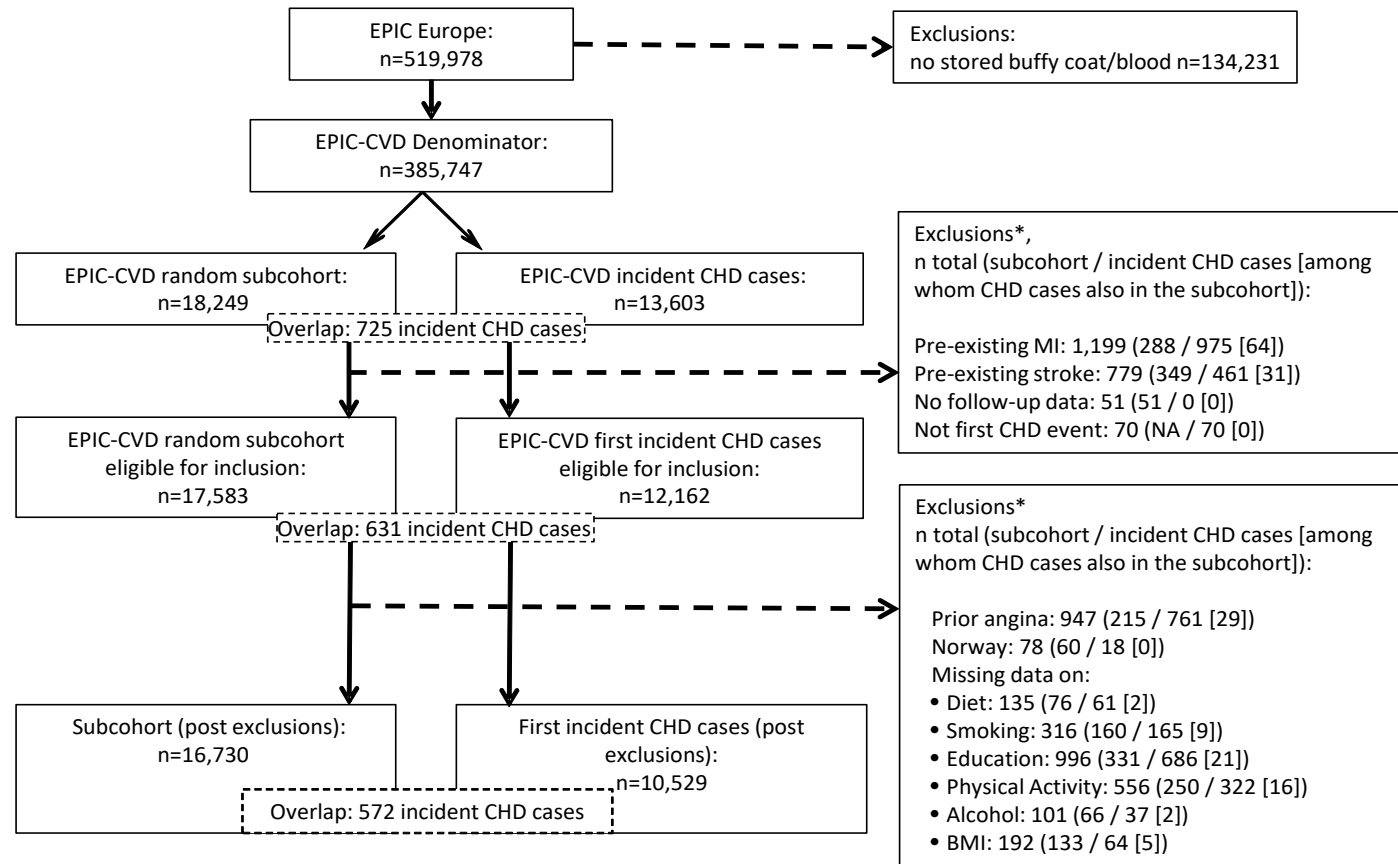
EPIC Europe:
n=519,978

Exclusions:
no stored buffy coat/blood n=134,231

EPIC-CVD Denominator:
n=385,747

EPIC-CVD random subcohort:
n=18,249

EPIC-CVD incident CHD cases:
n=13,603

Overlap: 725 incident CHD cases

Exclusions*,
n total (subcohort / incident CHD cases [among whom CHD cases also in the subcohort]):

Pre-existing MI: 1,199 (288 / 975 [64])
Pre-existing stroke: 779 (349 / 461 [31])
No follow-up data: 51 (51 / 0 [0])
Not first CHD event: 70 (NA / 70 [0])

EPIC-CVD random subcohort eligible for inclusion:
n=17,583

EPIC-CVD first incident CHD cases eligible for inclusion:
n=12,162

Overlap: 631 incident CHD cases

Exclusions*
n total (subcohort / incident CHD cases [among whom CHD cases also in the subcohort]):

Prior angina: 947 (215 / 761 [29])
Norway: 78 (60 / 18 [0])
Missing data on:
• Diet: 135 (76 / 61 [2])
• Smoking: 316 (160 / 165 [9])
• Education: 996 (331 / 686 [21])
• Physical Activity: 556 (250 / 322 [16])
• Alcohol: 101 (66 / 37 [2])
• BMI: 192 (133 / 64 [5])

Subcohort (post exclusions):
n=16,730

First incident CHD cases (post exclusions):
n=10,529

Overlap: 572 incident CHD cases